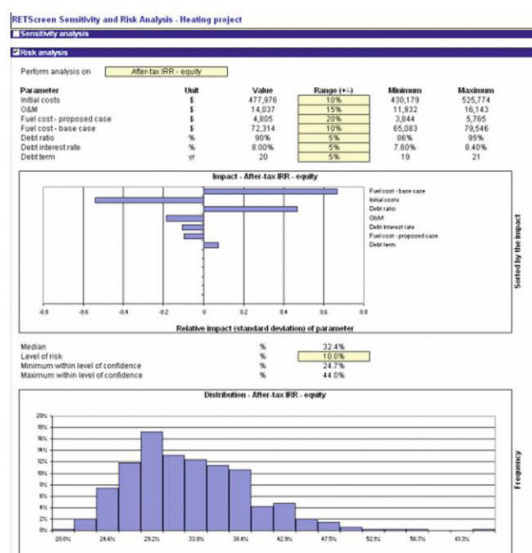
RETScreen Sensitivity and Risk Analysis - Heating project

Sensitivity analysis

Risk analysis

Perform analysis on After-tax IRR - equity

| Parameter | Unit | Value | Range (+/-) | Minimum | Maximum |
|---|---|---|---|---|---|
| Initial costs | $ | 477,976 | 10% | 430,179 | 525,774 |
| O&M | $ | 14,037 | 15% | 11,932 | 16,143 |
| Fuel cost - proposed case | $ | 4,805 | 20% | 3,844 | 5,765 |
| Fuel cost - base case | $ | 72,314 | 10% | 65,083 | 79,546 |
| Debt ratio | % | 90% | 5% | 86% | 95% |
| Debt interest rate | % | 8.00% | 5% | 7.60% | 8.40% |
| Debt term | yr | 20 | 5% | 19 | 21 |

Impact - After-tax IRR - equity

Fuel cost - base case
Initial costs
Debt ratio
O&M
Debt interest rate
Fuel cost - proposed case
Debt term

Sorted by the impact

-0.8 -0.6 -0.4 -0.2 0 0.2 0.4 0.6 0.8

Relative impact (standard deviation) of parameter

| | | |
|---|---|---|
| Median | % | 32.4% |
| Level of risk | % | 10.0% |
| Minimum within level of confidence | % | 24.7% |
| Maximum within level of confidence | % | 44.0% |

Distribution - After-tax IRR - equity

20% 18% 16% 14% 12% 10% 8% 6% 4% 2% 0%

20.0% 24.6% 29.2% 33.8% 38.4% 42.9% 47.5% 52.1% 56.7% 61.3%

Frequency